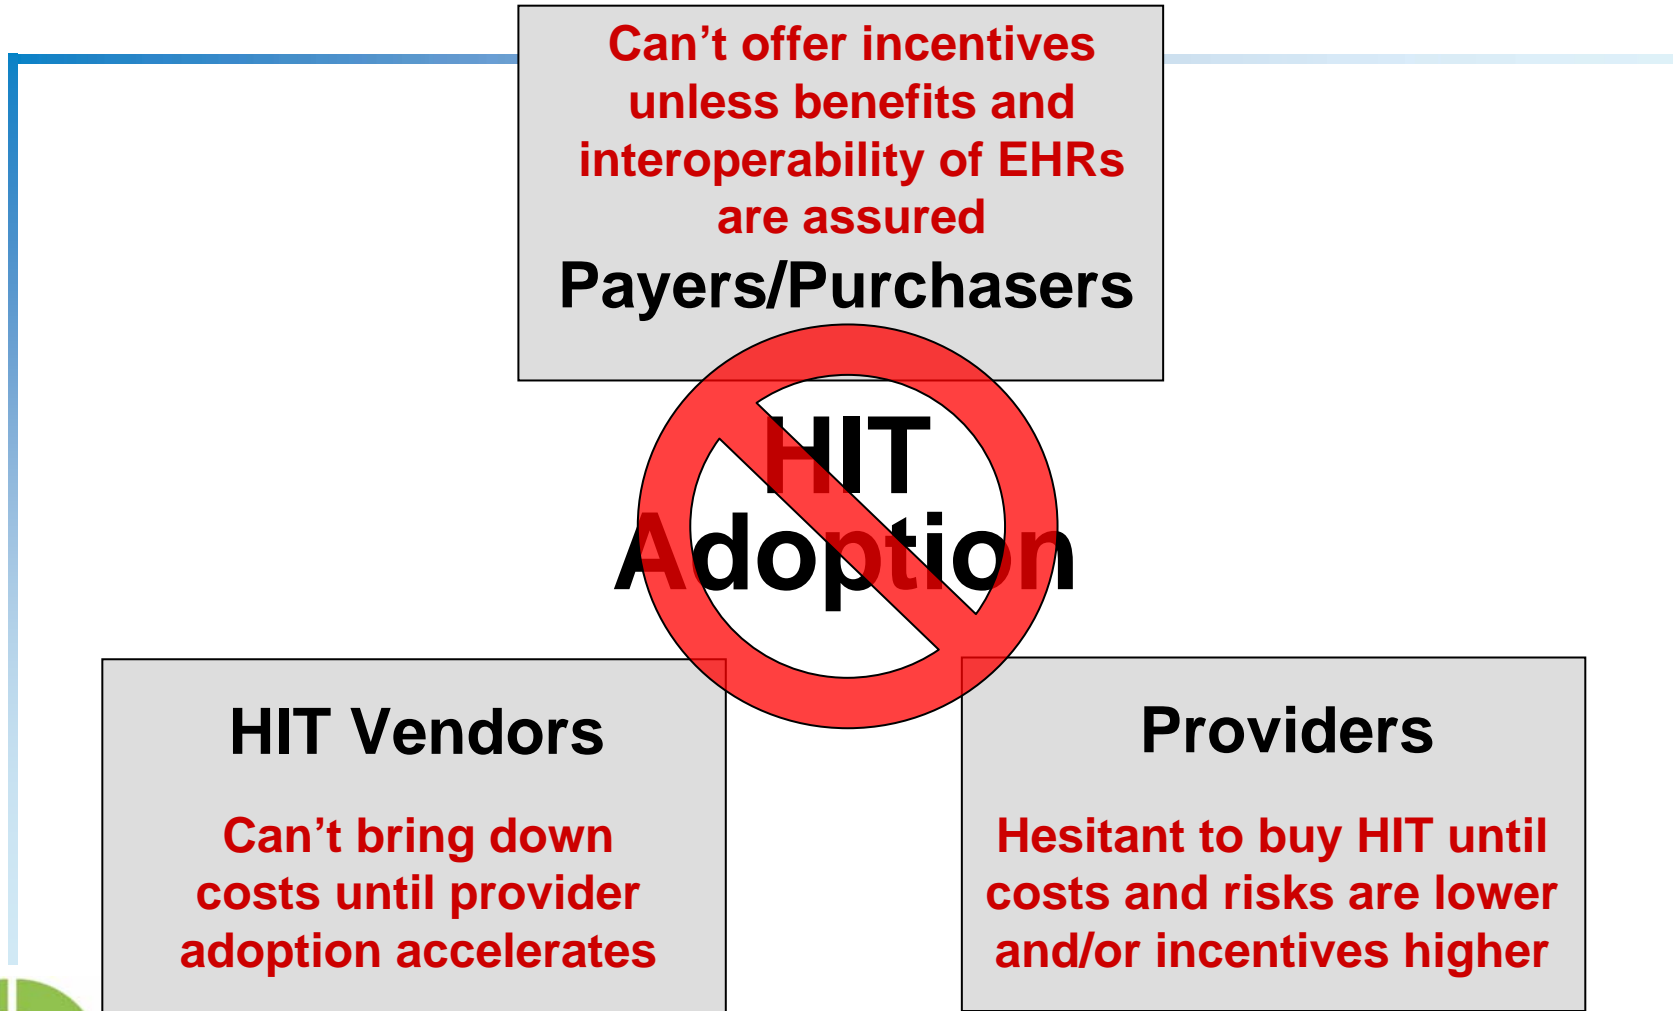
Can’t offer incentives unless benefits and interoperability of EHRs are assured

Payers/Purchasers

HIT Adoption

HIT Vendors

Can’t bring down costs until provider adoption accelerates

Providers

Hesitant to buy HIT until costs and risks are lower and/or incentives higher